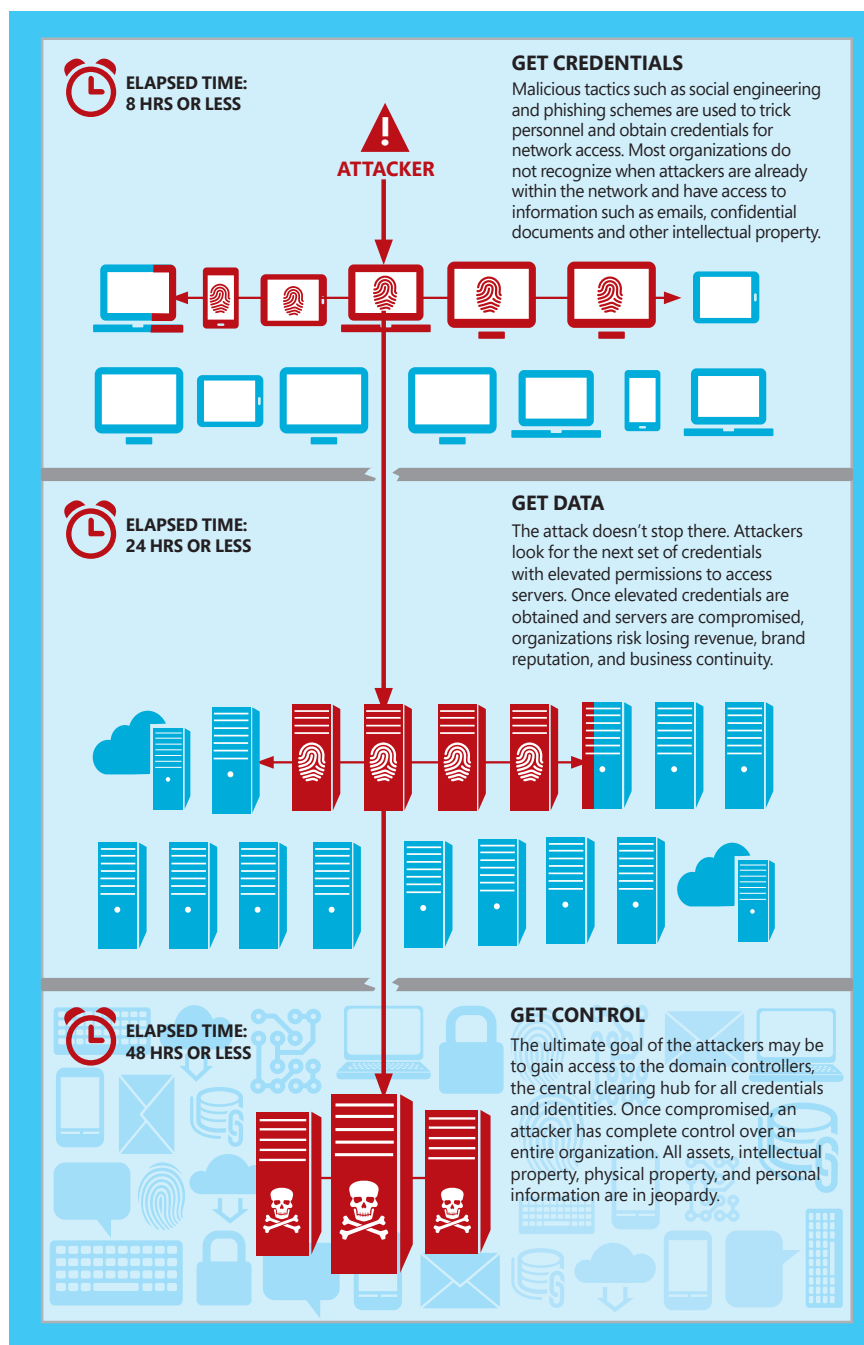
ELAPSED TIME:
8 HRS OR LESS

GET CREDENTIALS

Malicious tactics such as social engineering and phishing schemes are used to trick personnel and obtain credentials for network access. Most organizations do not recognize when attackers are already within the network and have access to information such as emails, confidential documents and other intellectual property.

ATTACKER

ELAPSED TIME:
24 HRS OR LESS

GET DATA

The attack doesn't stop there. Attackers look for the next set of credentials with elevated permissions to access servers. Once elevated credentials are obtained and servers are compromised, organizations risk losing revenue, brand reputation, and business continuity.

ELAPSED TIME:
48 HRS OR LESS

GET CONTROL

The ultimate goal of the attackers may be to gain access to the domain controllers, the central clearing hub for all credentials and identities. Once compromised, an attacker has complete control over an entire organization. All assets, intellectual property, physical property, and personal information are in jeopardy.